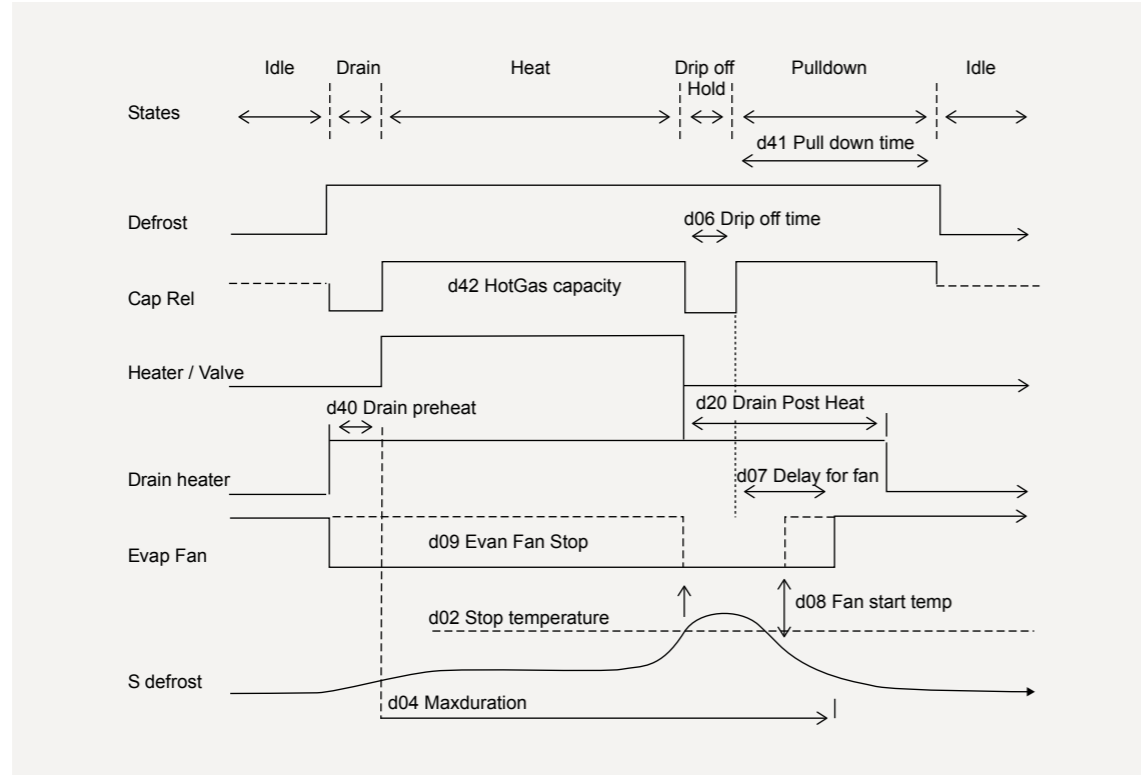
Idle
Drain
Heat
Drip off Hold
Pulldown
Idle

States
d41 Pull down time

Defrost
d06 Drip off time

Cap Rel
d42 HotGas capacity

Heater / Valve
d40 Drain preheat
d20 Drain Post Heat

Drain heater
d07 Delay for fan

Evap Fan
d09 Evan Fan Stop
d08 Fan start temp
d02 Stop temperature

S defrost
d04 Maxduration